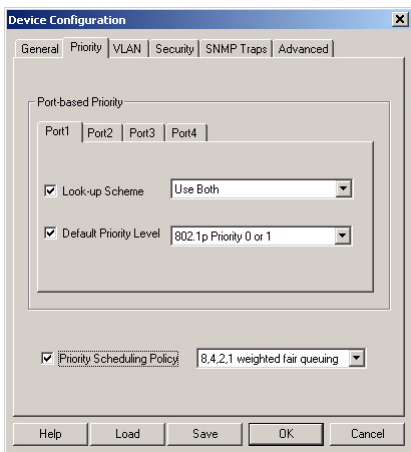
Device Configuration

General | Priority | VLAN | Security | SNMP Traps | Advanced

Port-based Priority

Port1 | Port2 | Port3 | Port4

Look-up Scheme | Use Both

Default Priority Level | 802.1p Priority 0 or 1

Priority Scheduling Policy | 8,4,2,1 weighted fair queuing

Help | Load | Save | OK | Cancel